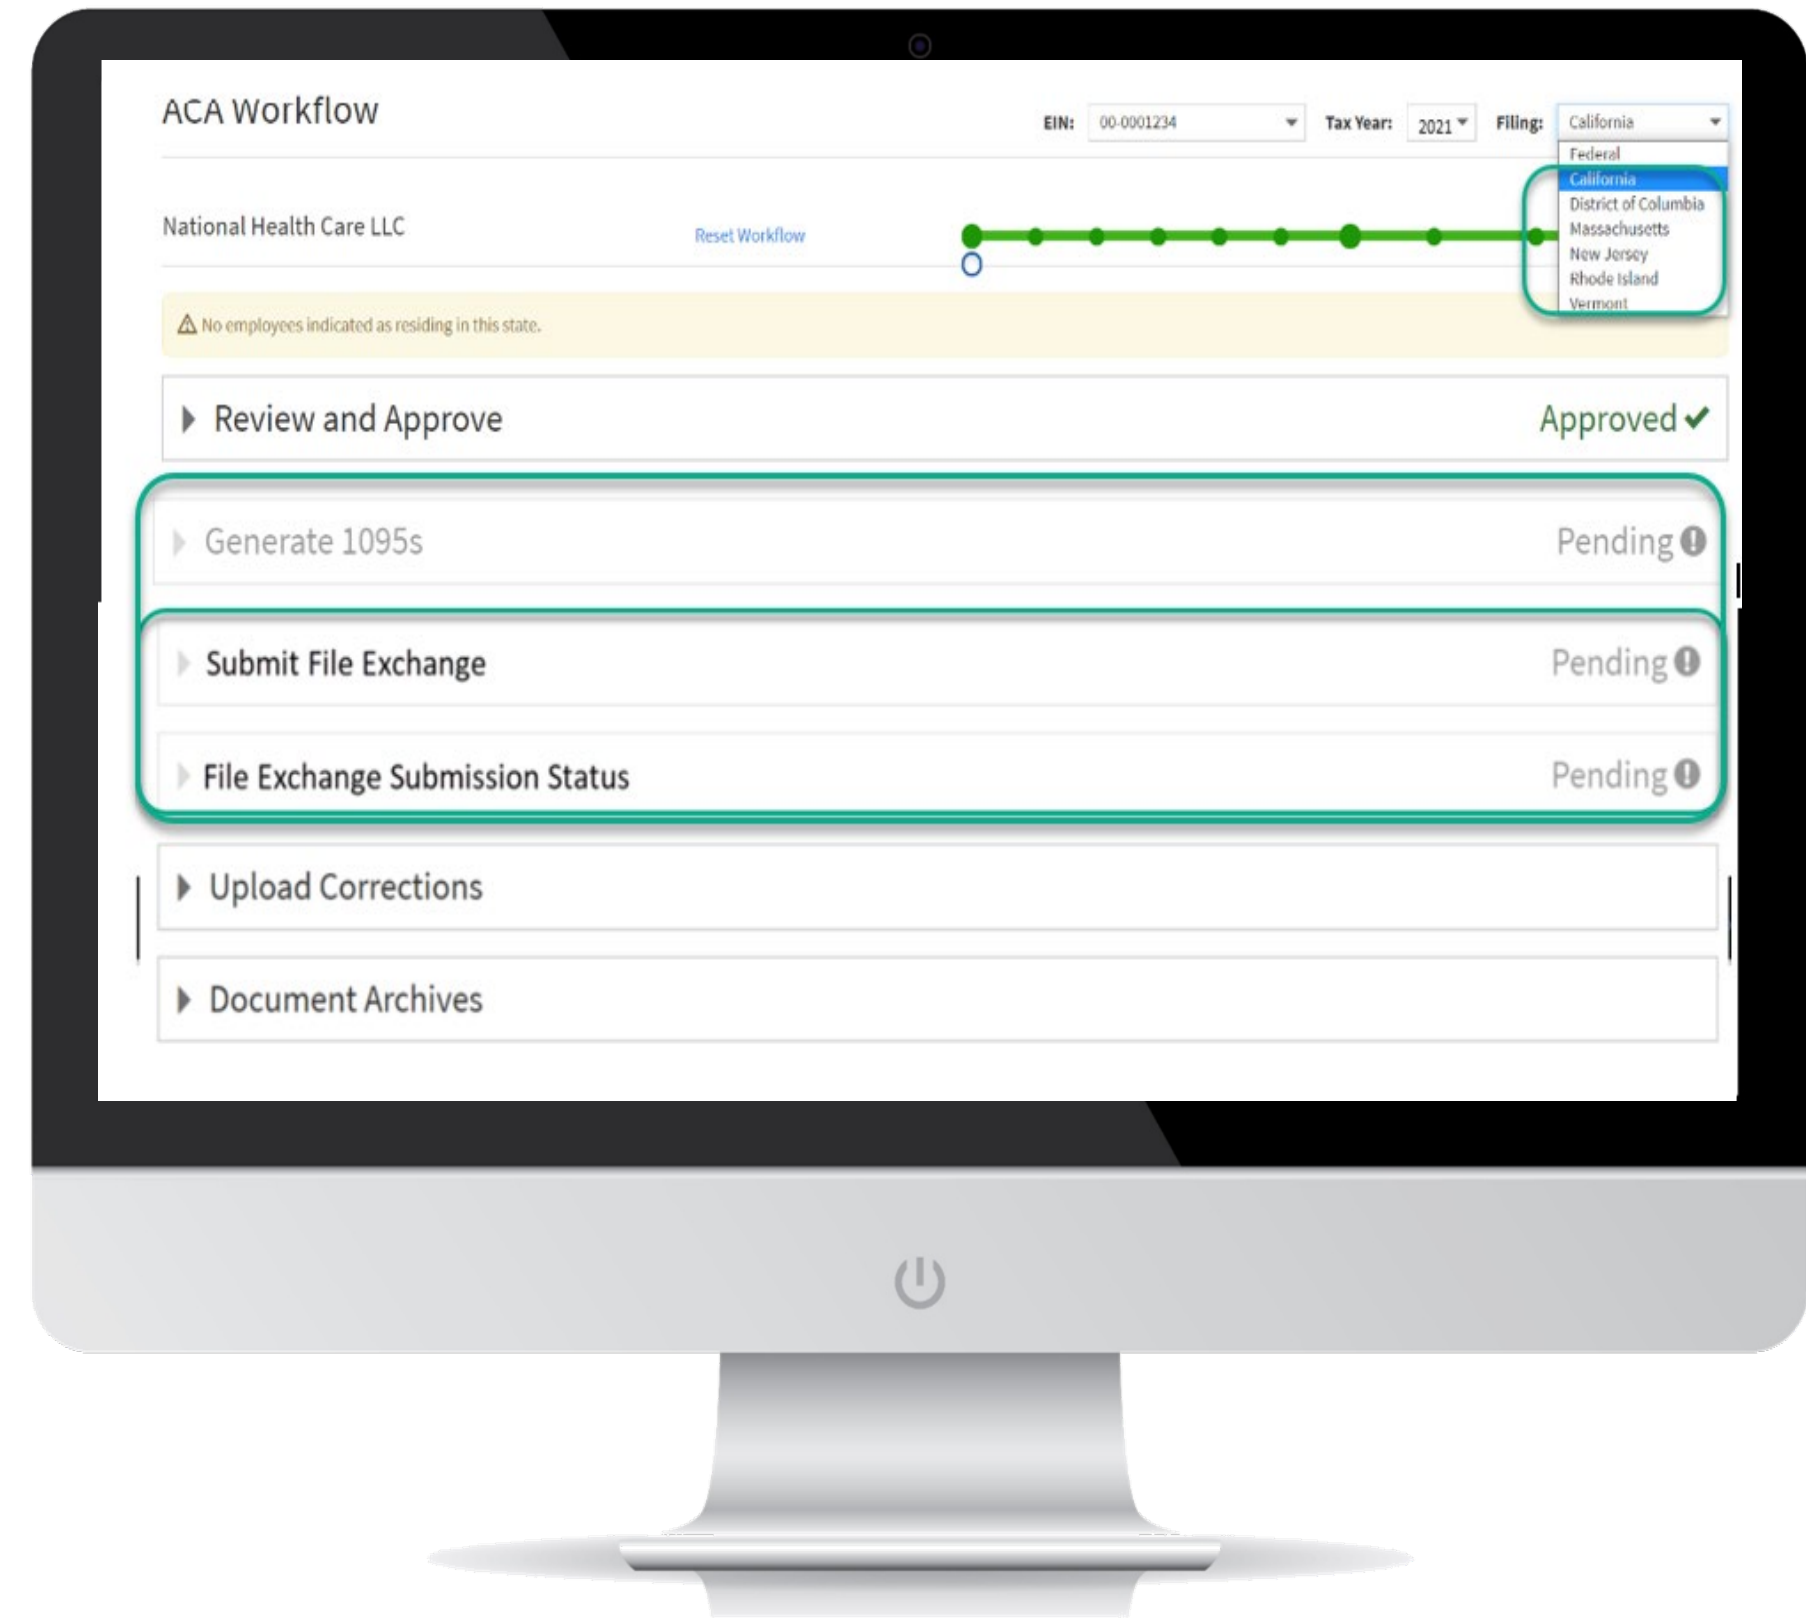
ACA Workflow

EIN: 00-0001234 Tax Year: 2021 Filing: California

Federal
California
District of Columbia
Massachusetts
New Jersey
Rhode Island
Vermont

National Health Care LLC

Reset Workflow

No employees indicated as residing in this state.

Review and Approve Approved

Generate 1095s Pending

Submit File Exchange Pending

File Exchange Submission Status Pending

Upload Corrections

Document Archives